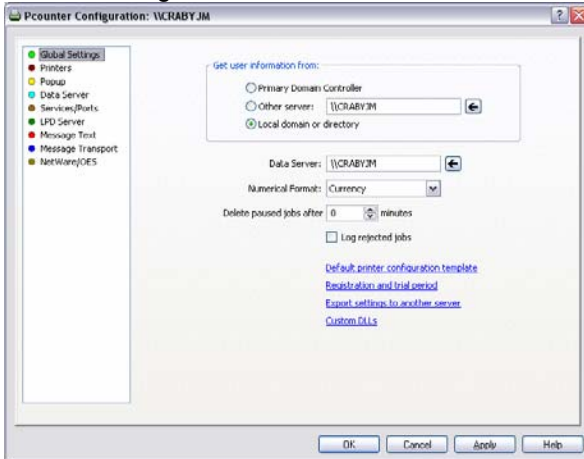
Pcounter Configuration: \\CRABYJM

Global Settings
Printers
Popup
Data Server
Services/Ports
LPD Server
Message Text
Message Transport
NetWare/OES

Get user information from:
Primary Domain Controller
Other server: \\CRABYJM
Local domain or directory

Data Server: \\CRABYJM

Numerical Format: Currency

Delete paused jobs after 0 minutes

Log rejected jobs

Default printer configuration template
Registration and trial period
Export settings to another server
Custom DLLs

OK Cancel Apply Help